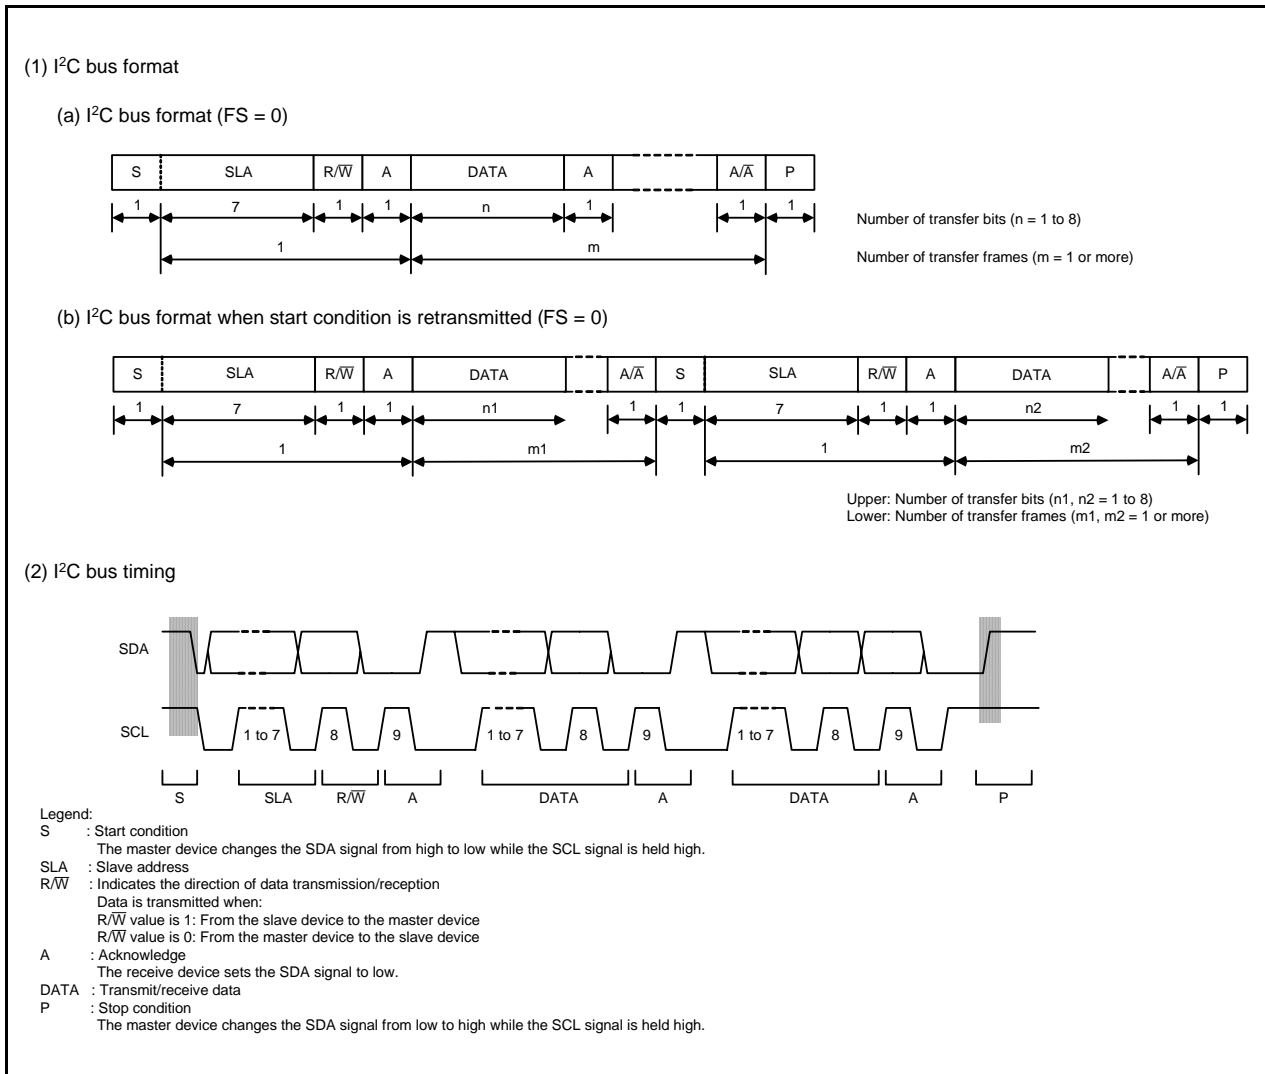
(1) I$^2$C bus format

(a) I$^2$C bus format (FS = 0)

| S | SLA | R/$\overline{W}$ | A | DATA | A | | A/$\overline{A}$ | P |
|---|---|---|---|---|---|---|---|---|
| 1 | 7 | 1 | 1 | n | 1 | | 1 | 1 |

1 m

Number of transfer bits (n = 1 to 8)

Number of transfer frames (m = 1 or more)

(b) I$^2$C bus format when start condition is retransmitted (FS = 0)

| S | SLA | R/$\overline{W}$ | A | DATA | | A/$\overline{A}$ | S | SLA | R/$\overline{W}$ | A | DATA | | A/$\overline{A}$ | P |
|---|---|---|---|---|---|---|---|---|---|---|---|---|---|---|
| 1 | 7 | 1 | 1 | n1 | | 1 | 1 | 7 | 1 | 1 | n2 | | 1 | 1 |

1 m1 1 m2

Upper: Number of transfer bits (n1, n2 = 1 to 8)
Lower: Number of transfer frames (m1, m2 = 1 or more)

(2) I$^2$C bus timing

SDA

SCL 1 to 7 8 9 1 to 7 8 9 1 to 7 8 9

S SLA R/$\overline{W}$ A DATA A DATA A P

Legend:
S : Start condition
The master device changes the SDA signal from high to low while the SCL signal is held high.
SLA : Slave address
R/$\overline{W}$ : Indicates the direction of data transmission/reception
Data is transmitted when:
R/$\overline{W}$ value is 1: From the slave device to the master device
R/$\overline{W}$ value is 0: From the master device to the slave device
A : Acknowledge
The receive device sets the SDA signal to low.
DATA : Transmit/receive data
P : Stop condition
The master device changes the SDA signal from low to high while the SCL signal is held high.